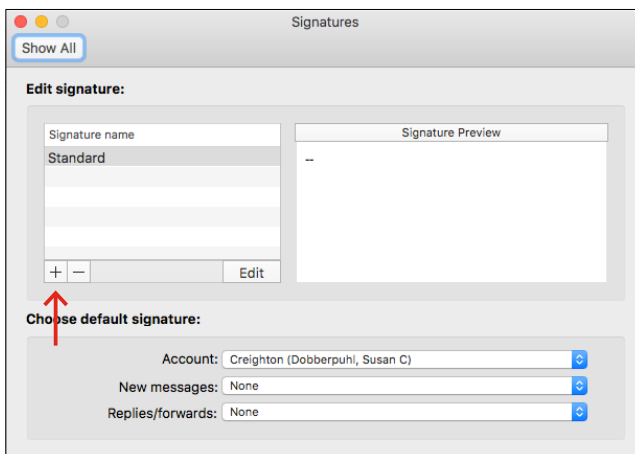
Signatures

Show All

Edit signature:

Signature name

Standard

+ −

Edit

Signature Preview

--

Choose default signature:

Account: Creighton (Dobberpuhl, Susan C)

New messages: None

Replies/forwards: None